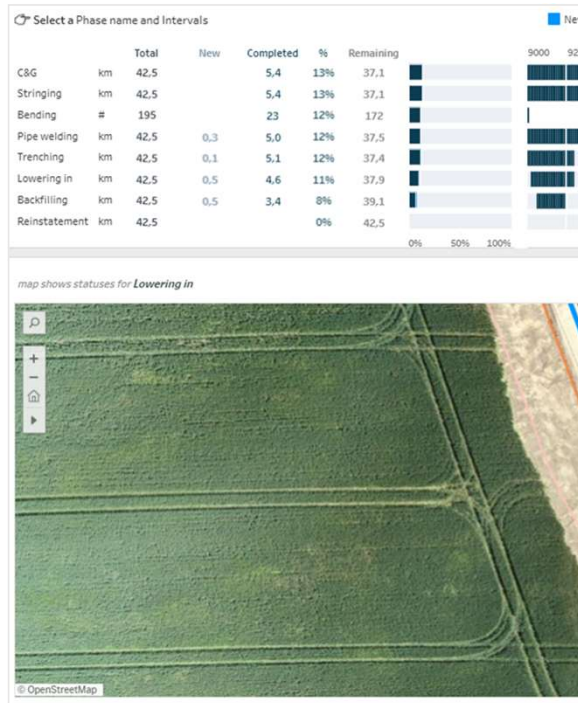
Select a Phase name and Intervals

Ne

| | | Total | New | Completed | % | Remaining |
|---|---|---|---|---|---|---|
| C&G | km | 42,5 | | 5,4 | 13% | 37,1 |
| Stringing | km | 42,5 | | 5,4 | 13% | 37,1 |
| Bending | # | 195 | | 23 | 12% | 172 |
| Pipe welding | km | 42,5 | 0,3 | 5,0 | 12% | 37,5 |
| Trenching | km | 42,5 | 0,1 | 5,1 | 12% | 37,4 |
| Lowering in | km | 42,5 | 0,5 | 4,6 | 11% | 37,9 |
| Backfilling | km | 42,5 | 0,5 | 3,4 | 8% | 39,1 |
| Reinstatement | km | 42,5 | | | 0% | 42,5 |

0% 50% 100%

9000 92

map shows statuses for Lowering in

© OpenStreetMap